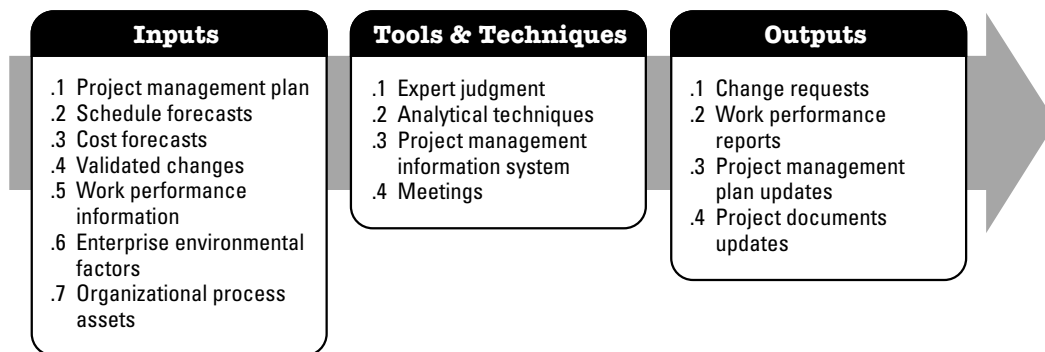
Inputs

.1 Project management plan
.2 Schedule forecasts
.3 Cost forecasts
.4 Validated changes
.5 Work performance information
.6 Enterprise environmental factors
.7 Organizational process assets

Tools & Techniques

.1 Expert judgment
.2 Analytical techniques
.3 Project management information system
.4 Meetings

Outputs

.1 Change requests
.2 Work performance reports
.3 Project management plan updates
.4 Project documents updates